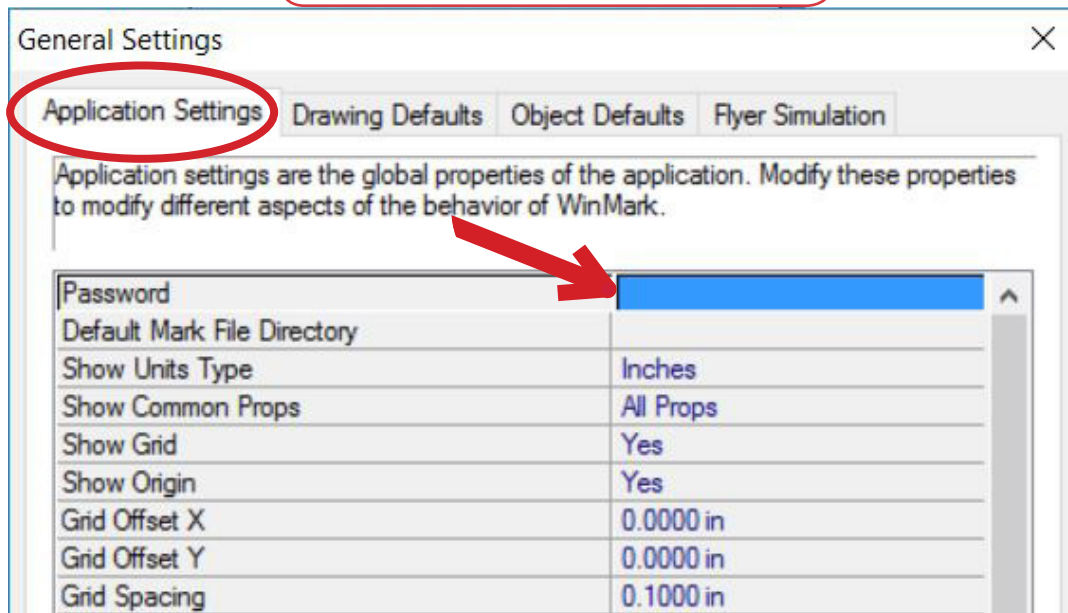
General Settings

Application Settings | Drawing Defaults | Object Defaults | Flyer Simulation

Application settings are the global properties of the application. Modify these properties to modify different aspects of the behavior of WinMark.

| | |
|---|---|
| Password | |
| Default Mark File Directory | |
| Show Units Type | Inches |
| Show Common Props | All Props |
| Show Grid | Yes |
| Show Origin | Yes |
| Grid Offset X | 0.0000 in |
| Grid Offset Y | 0.0000 in |
| Grid Spacing | 0.1000 in |